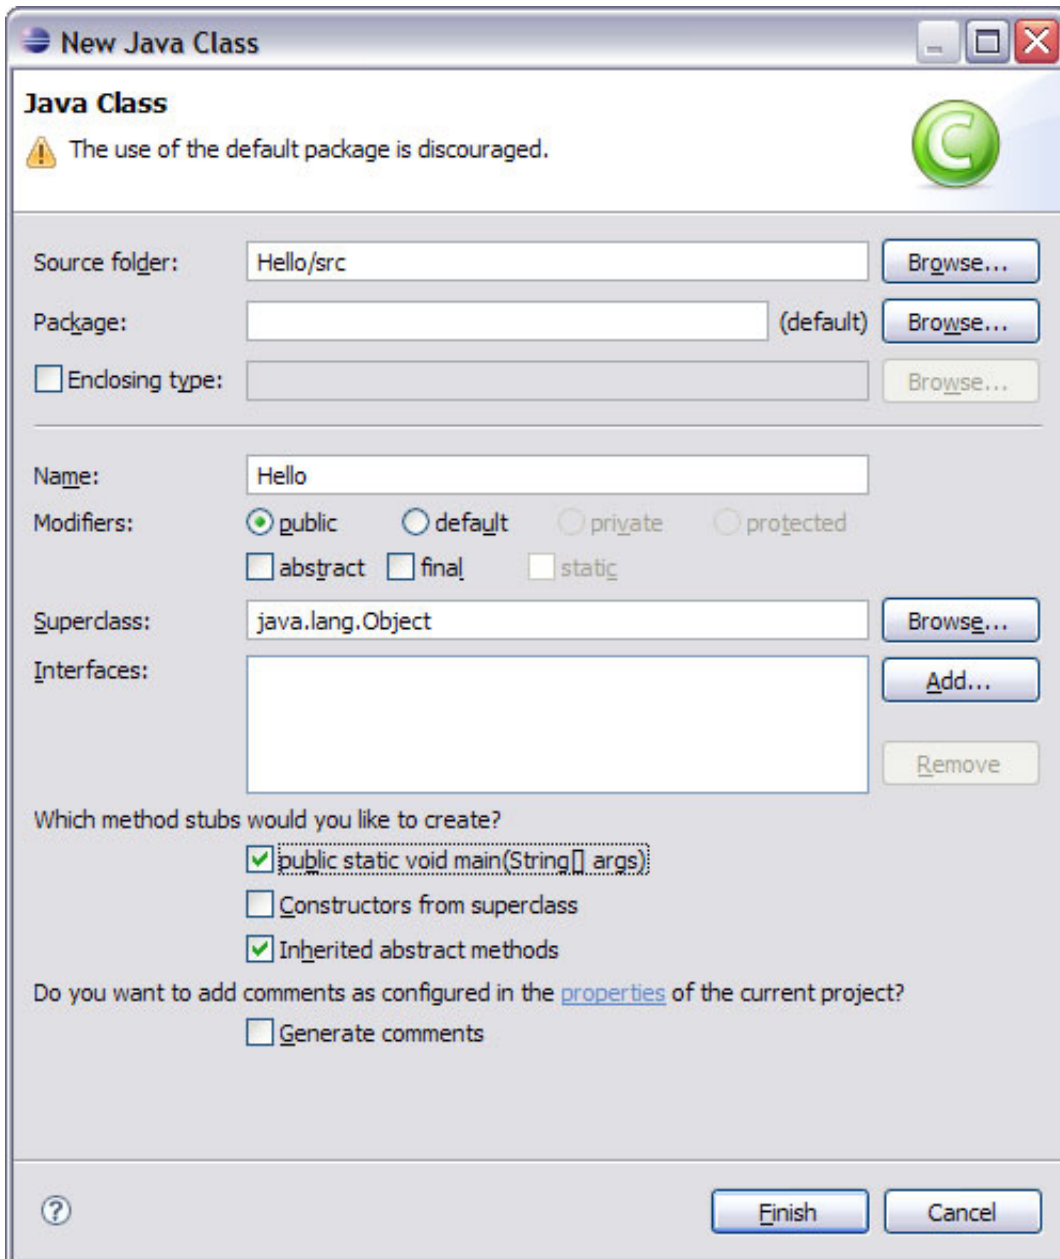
New Java Class

Java Class

The use of the default package is discouraged.

Source folder: Hello/src Browse...

Package: (default) Browse...

Enclosing type: Browse...

Name: Hello

Modifiers: public default private protected

abstract final static

Superclass: java.lang.Object Browse...

Interfaces: Add...

Remove

Which method stubs would you like to create?

public static void main(String[] args)

Constructors from superclass

Inherited abstract methods

Do you want to add comments as configured in the properties of the current project?

Generate comments

Finish Cancel